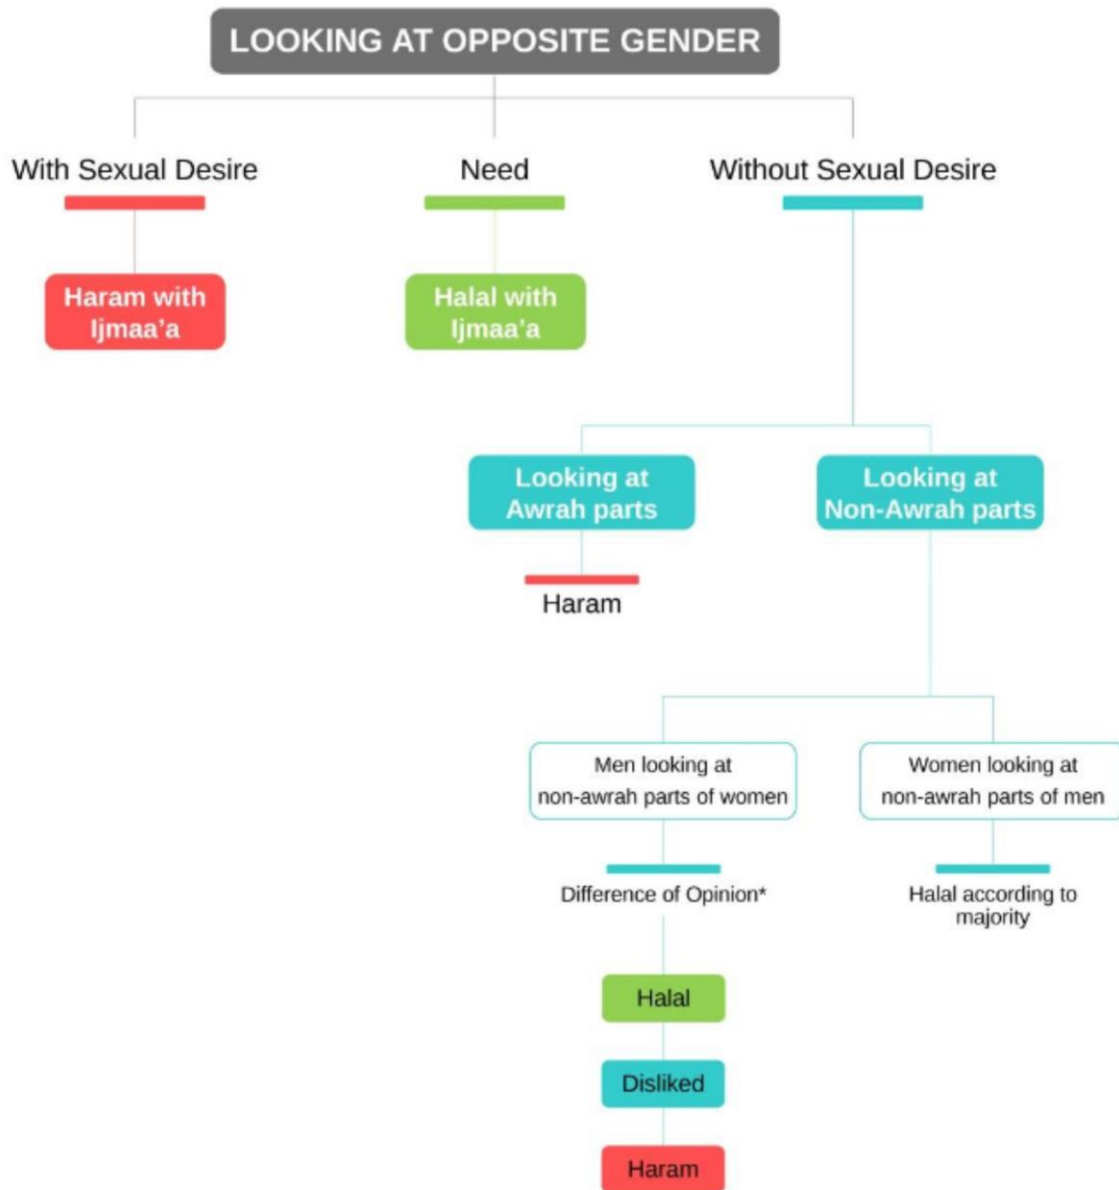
LOOKING AT OPPOSITE GENDER

With Sexual Desire

Haram with Ijmaa'a

Need

Halal with Ijmaa'a

Without Sexual Desire

Looking at Awrah parts

Haram

Looking at Non-Awrah parts

Men looking at non-awrah parts of women

Difference of Opinion*

Halal

Disliked

Haram

Women looking at non-awrah parts of men

Halal according to majority